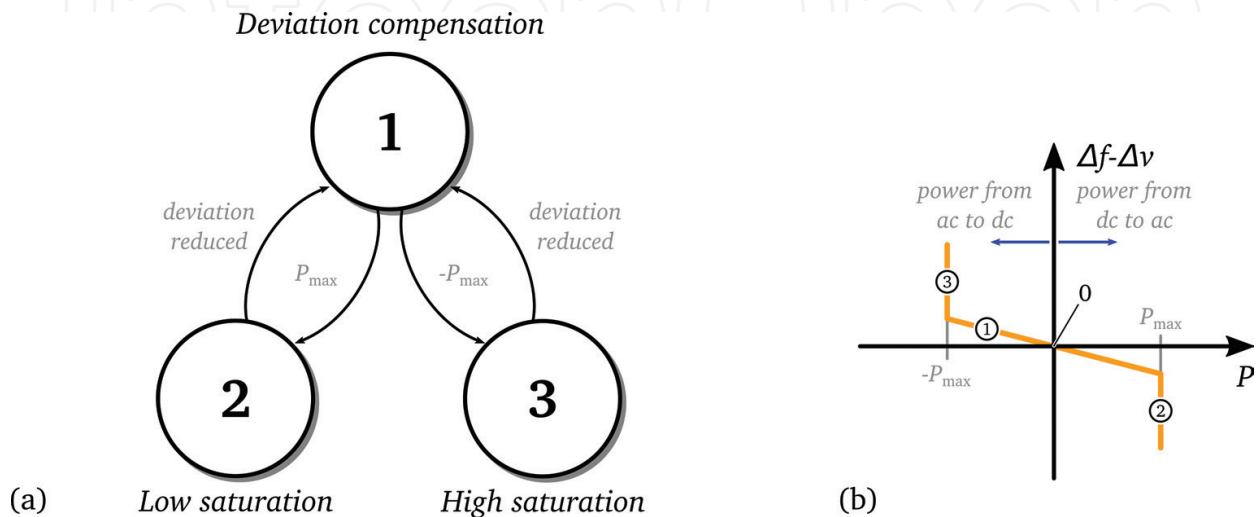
Deviation compensation

1

deviation reduced

$P_{\max}$

$-P_{\max}$

deviation reduced

2

3

(a) Low saturation

High saturation

$\Delta f$-$\Delta v$

power from ac to dc

power from dc to ac

③

0

①

$P_{\max}$

$-P_{\max}$

②

$P$

(b)